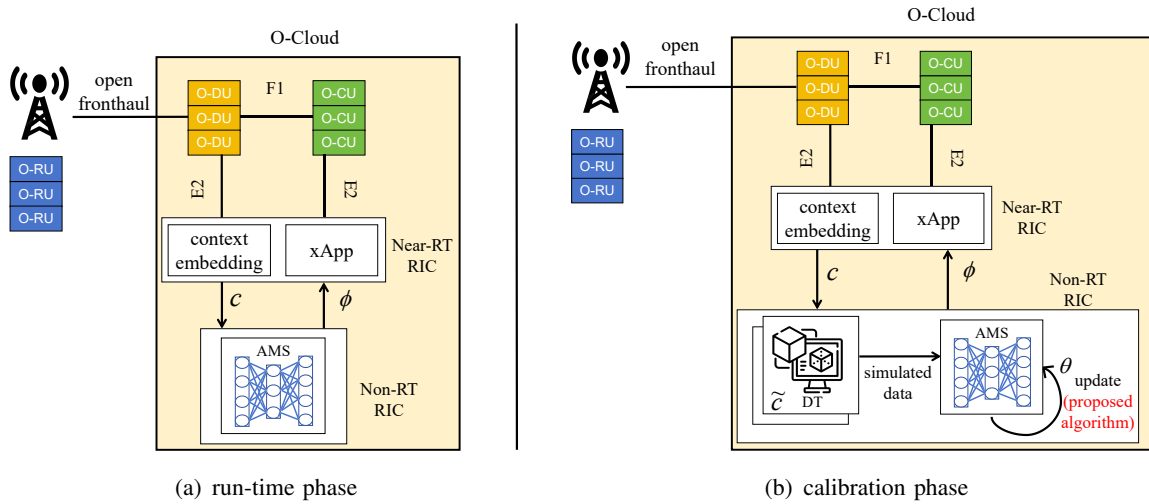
O-Cloud

open fronthaul

O-RU
O-RU
O-RU

O-DU
O-DU
O-DU

F1

O-CU
O-CU
O-CU

E2

E2

context embedding

xApp

Near-RT RIC

$c$

$\phi$

AMS

Non-RT RIC

(a) run-time phase

O-Cloud

open fronthaul

O-RU
O-RU
O-RU

O-DU
O-DU
O-DU

F1

O-CU
O-CU
O-CU

E2

E2

context embedding

xApp

Near-RT RIC

$c$

$\phi$

Non-RT RIC

$\tilde{c}$

DT

simulated data

AMS

$\theta$ update (proposed algorithm)

(b) calibration phase